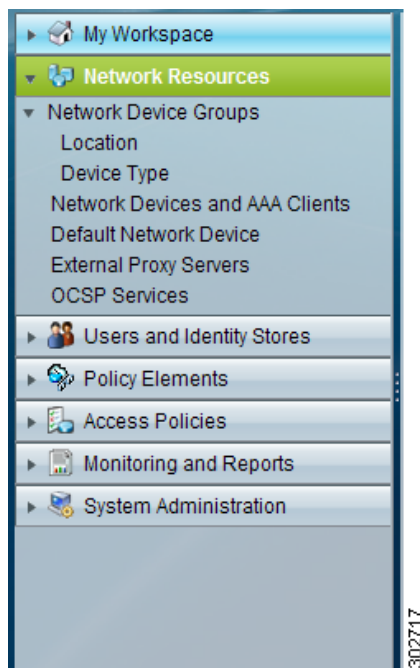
My Workspace
Network Resources
Network Device Groups
Location
Device Type
Network Devices and AAA Clients
Default Network Device
External Proxy Servers
OCSP Services
Users and Identity Stores
Policy Elements
Access Policies
Monitoring and Reports
System Administration

302717